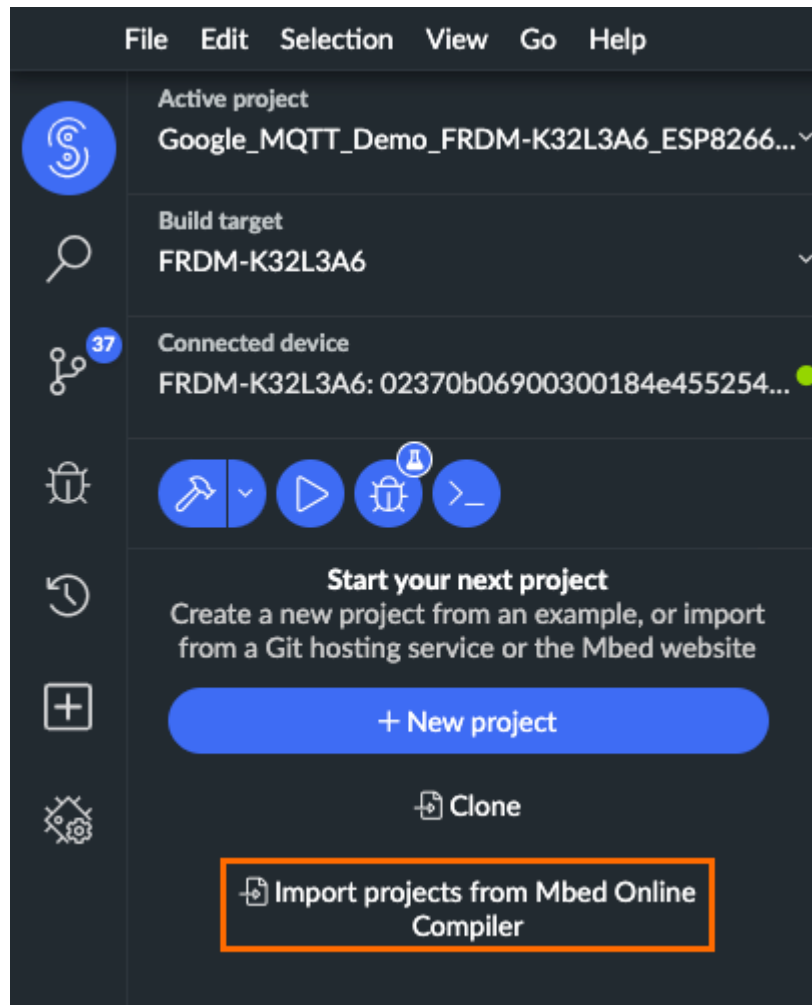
File Edit Selection View Go Help

37

Active project
Google_MQTT_Demo_FRDM-K32L3A6_ESP8266...

Build target
FRDM-K32L3A6

Connected device
FRDM-K32L3A6: 02370b06900300184e455254...

Start your next project
Create a new project from an example, or import from a Git hosting service or the Mbed website

+ New project

Clone

Import projects from Mbed Online Compiler